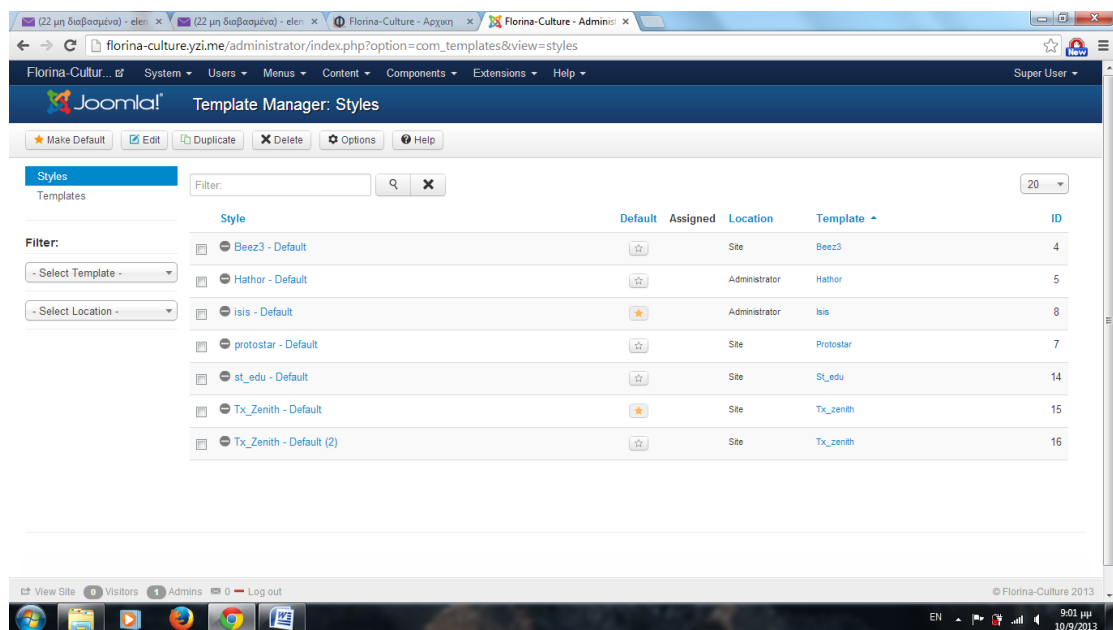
(22 μη διαβασμένα) - elen × (22 μη διαβασμένα) - elen × Florina-Culture - Αρχική × Florina-Culture - Adminis ×

florina-culture.yzi.me/administrator/index.php?option=com_templates&view=styles

New

Florina-Cultur... System Users Menus Content Components Extensions Help Super User

Joomla! Template Manager: Styles

Make Default Edit Duplicate Delete Options Help

Styles
Templates

Filter:

- Select Template -

- Select Location -

Filter:

20

| | Style | Default | Assigned | Location | Template | ID |
|---|---|---|---|---|---|---|
| | Beez3 - Default | ☆ | | Site | Beez3 | 4 |
| | Hathor - Default | ☆ | | Administrator | Hathor | 5 |
| | isis - Default | ★ | | Administrator | Isis | 8 |
| | protostar - Default | ☆ | | Site | Protostar | 7 |
| | st_edu - Default | ☆ | | Site | St_edu | 14 |
| | Tx_Zenith - Default | ★ | | Site | Tx_zenith | 15 |
| | Tx_Zenith - Default (2) | ☆ | | Site | Tx_zenith | 16 |

View Site 0 Visitors 1 Admins 0 Log out © Florina-Culture 2013

EN 9:01 μμ 10/9/2013